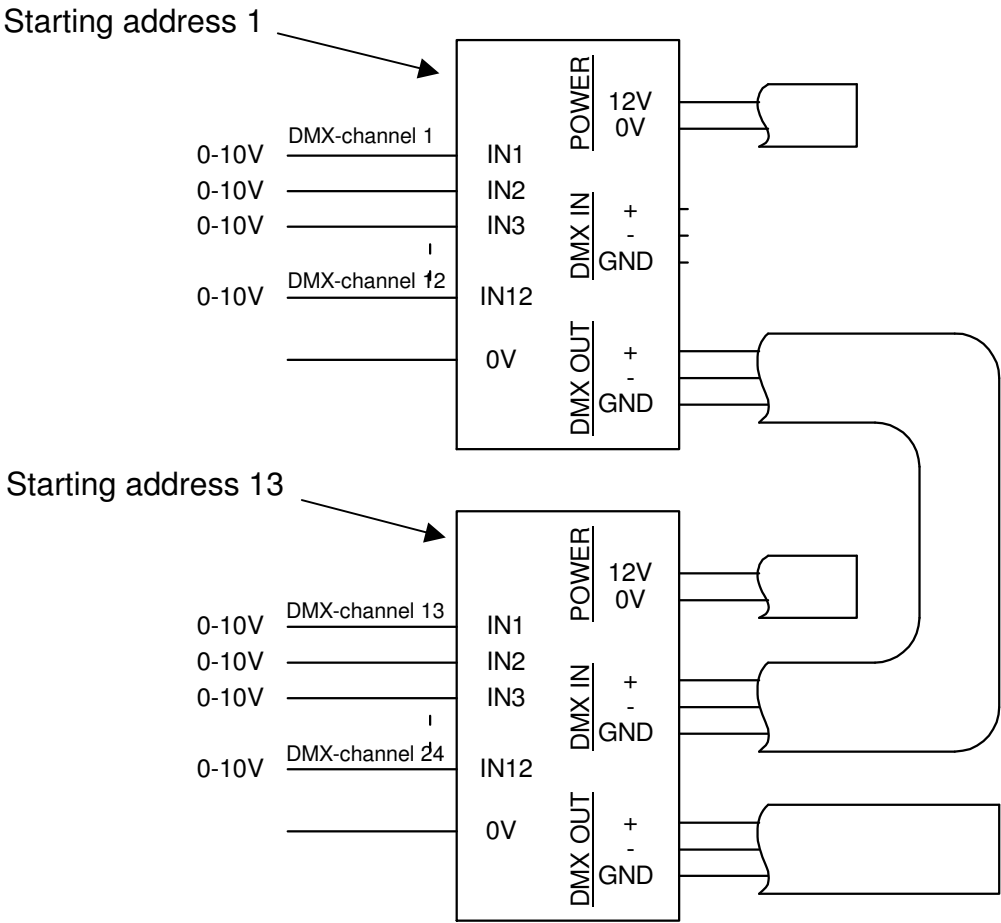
Starting address 1

DMX-channel 1
0-10V
0-10V
0-10V
DMX-channel 12
0-10V

IN1
IN2
IN3
IN12
0V

POWER
12V
0V

DMX IN
+
-
GND

DMX OUT
+
-
GND

Starting address 13

DMX-channel 13
0-10V
0-10V
0-10V
DMX-channel 24
0-10V

IN1
IN2
IN3
IN12
0V

POWER
12V
0V

DMX IN
+
-
GND

DMX OUT
+
-
GND